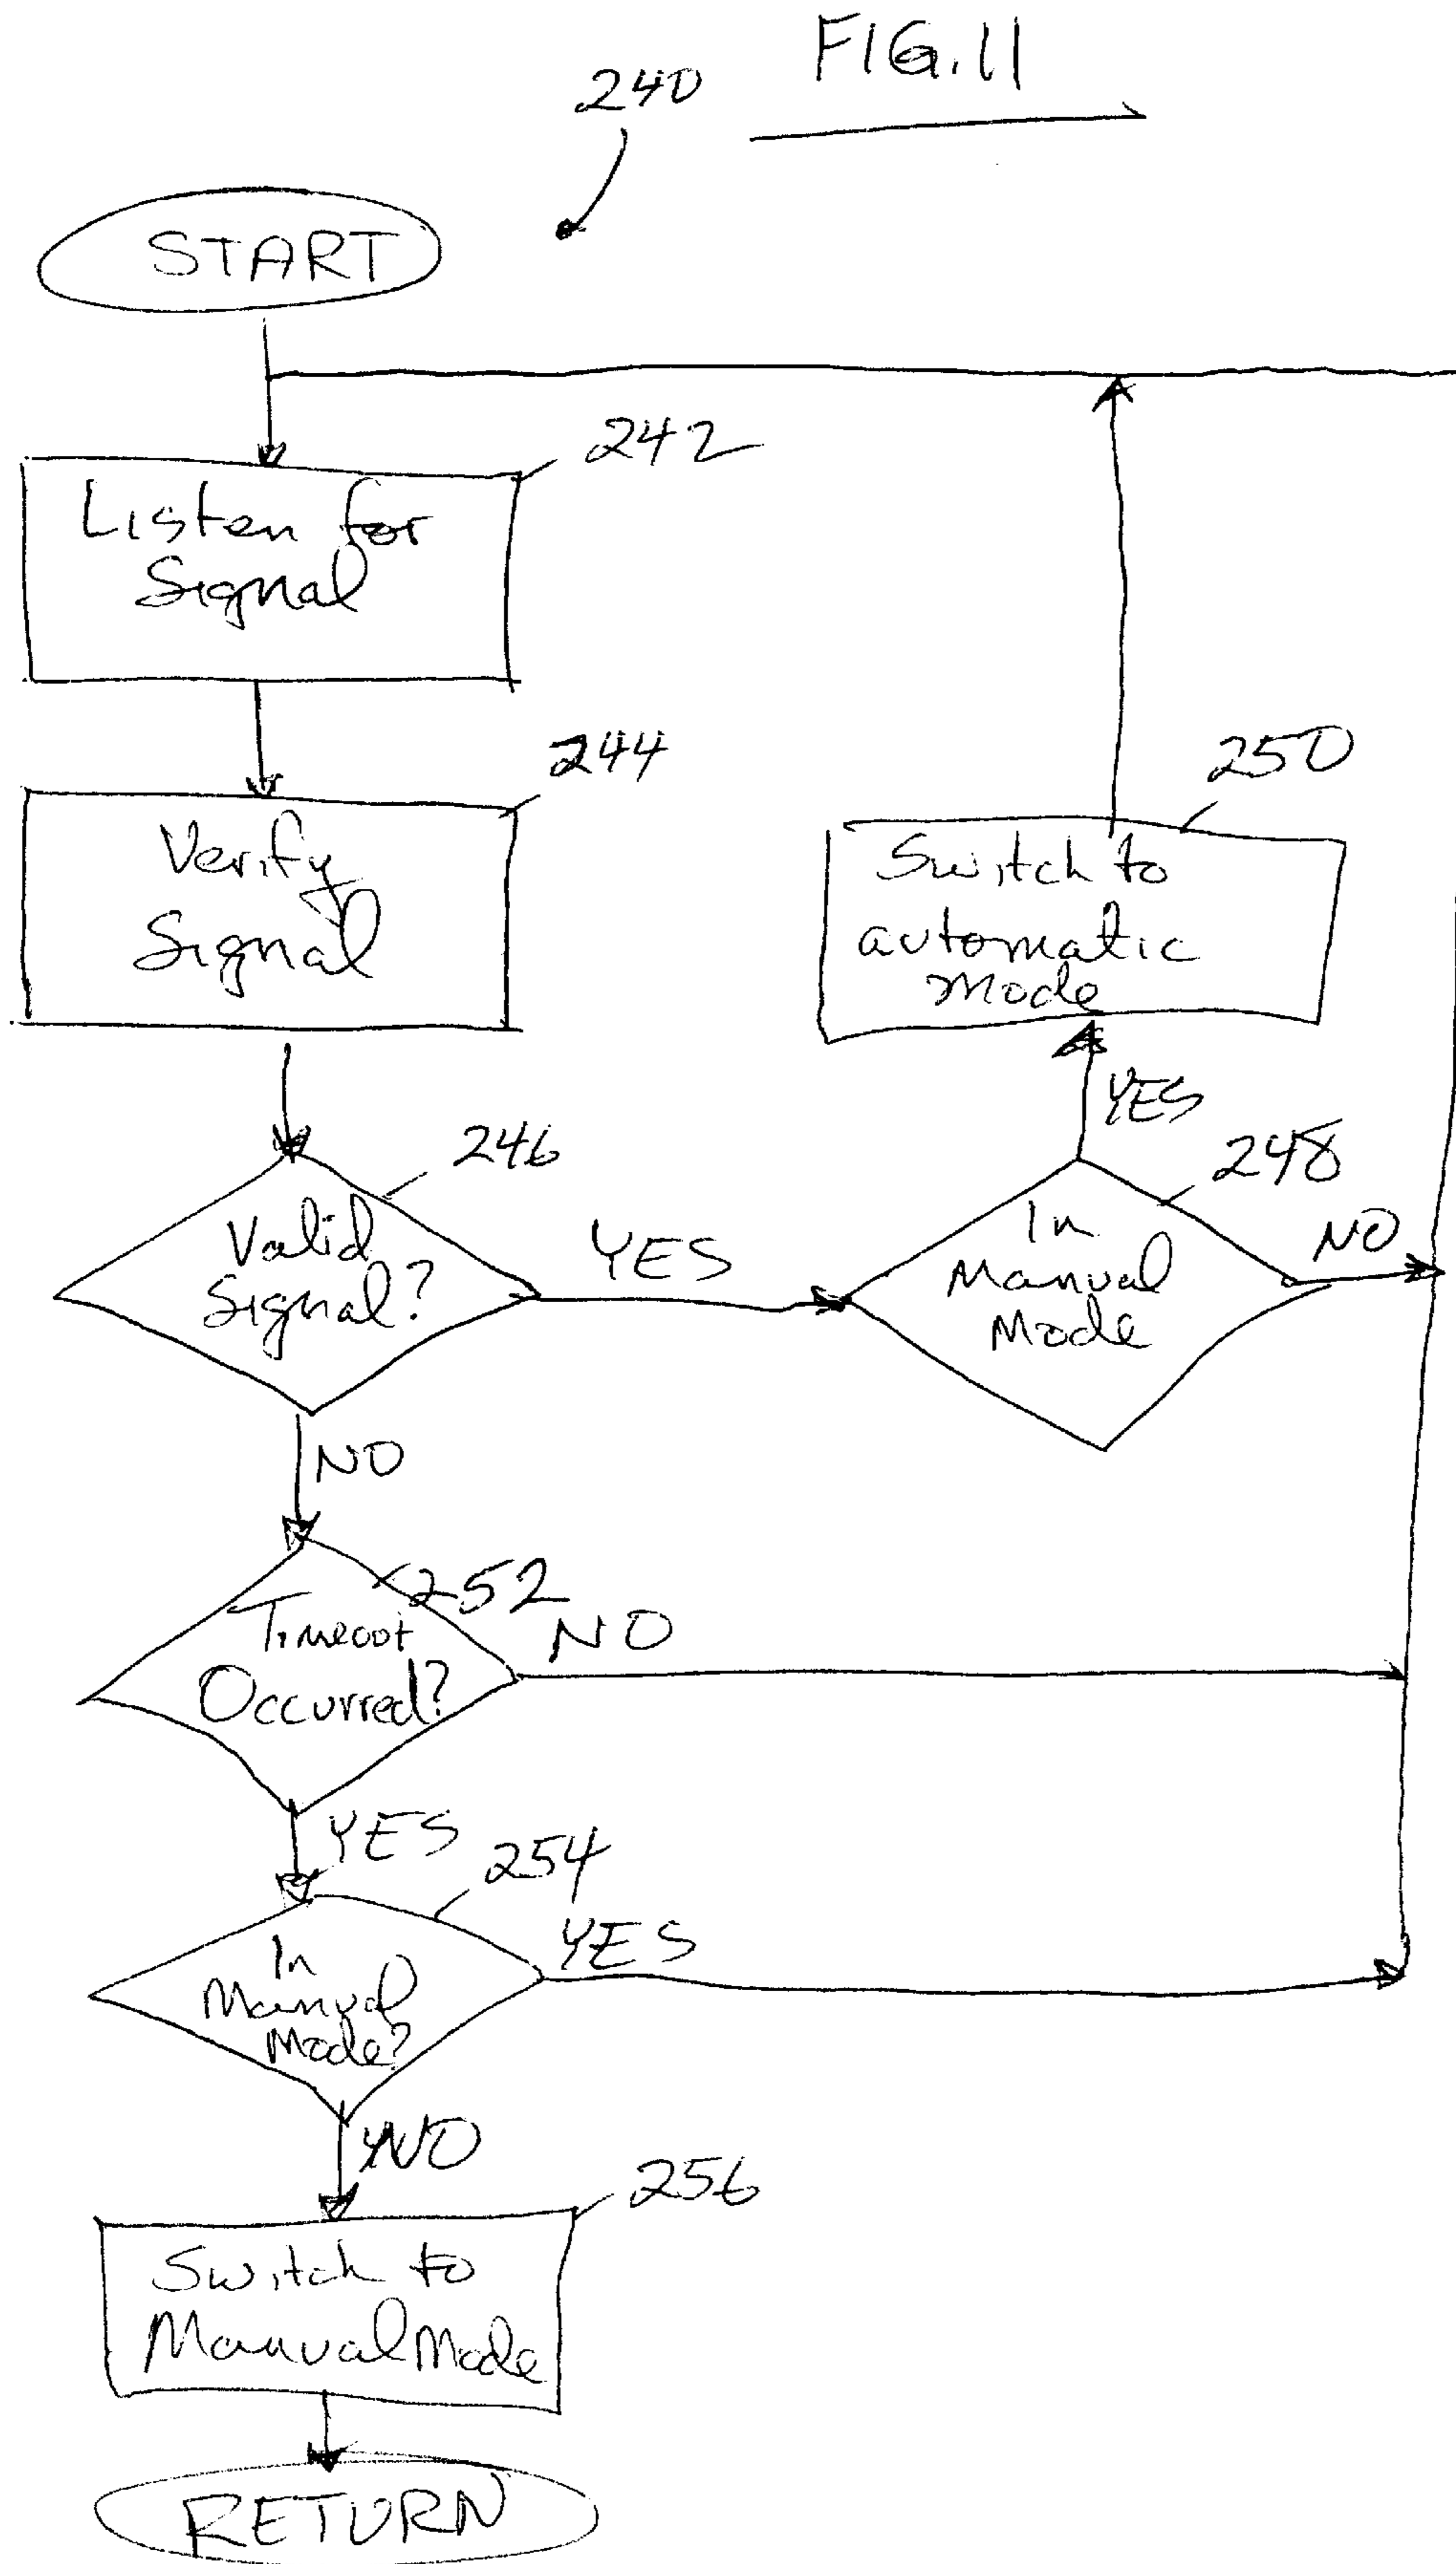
FIG. 11

240

START

242

Listen for Signal

244

Verify Signal

246

Valid Signal?

YES

NO

250

Switch to automatic Mode

YES

248

In Manual Mode

NO

252

Timeout Occurred?

NO

YES

254

In Manual Mode?

YES

NO

256

Switch to Manual Mode

RETURN